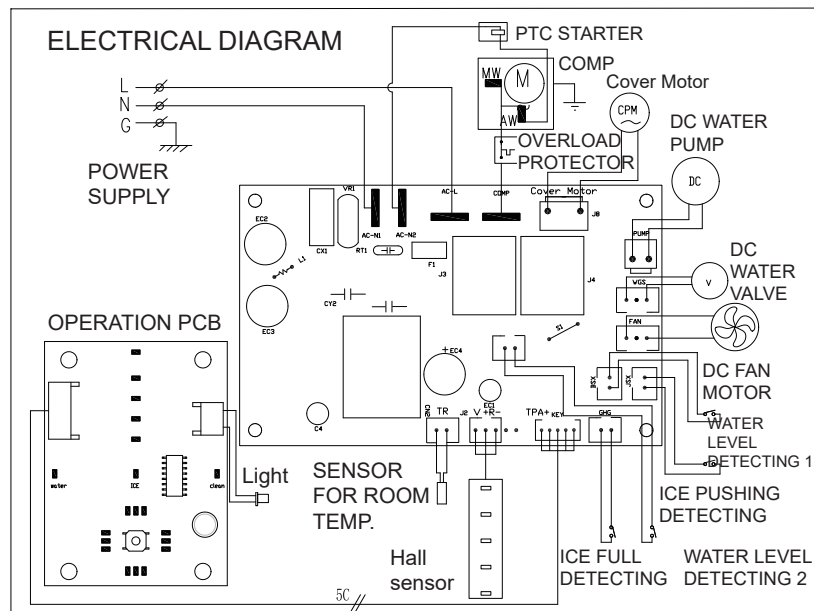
ELECTRICAL DIAGRAM

PTC STARTER

COMP

MW

M

AW

Cover Motor

CPM

L

N

G

DC WATER PUMP

OVERLOAD PROTECTOR

POWER SUPPLY

DC

VR1

AC-L

COMP

Cover Motor

J8

EC2

CX1

AC-N1

AC-N2

RT1

F1

J3

PUMP

DC WATER VALVE

L1

J4

WGS

V

CY2

FAN

EC3

S1

OPERATION PCB

EC4

RSX

JSX

DC FAN MOTOR

EC1

C4

GND TR

J2 V +R-

TPA+ KEY

GHG

WATER LEVEL DETECTING 1

water

ICE

clean

Light

SENSOR FOR ROOM TEMP.

ICE PUSHING DETECTING

Hall sensor

ICE FULL DETECTING

WATER LEVEL DETECTING 2

5C